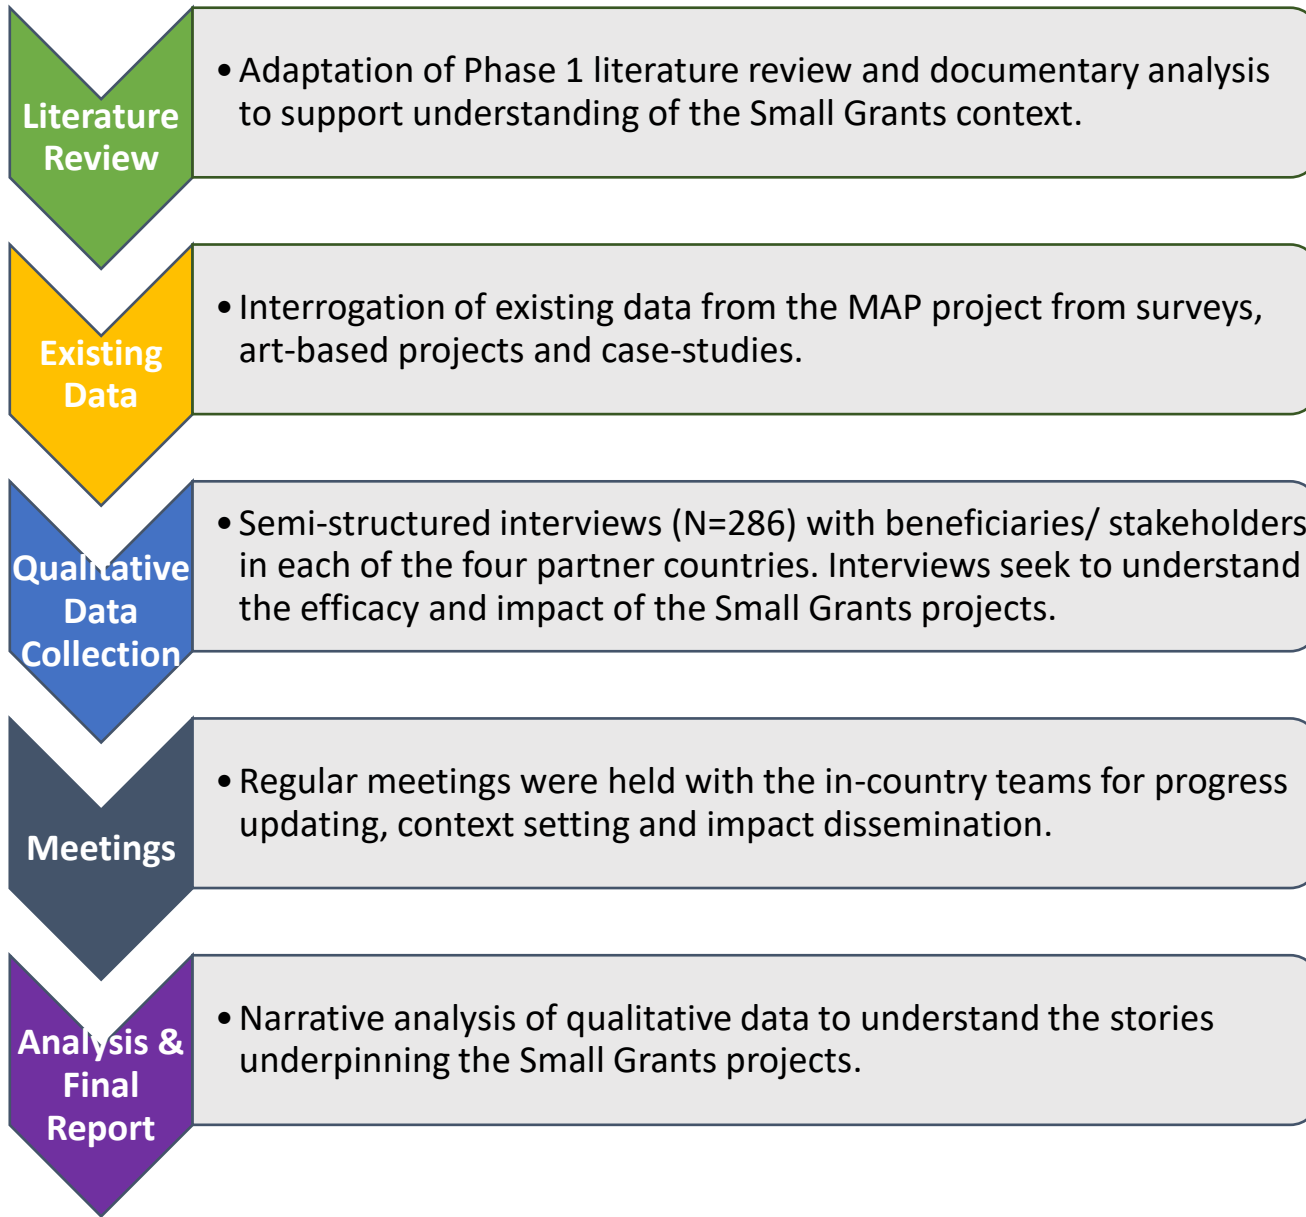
Literature Review

• Adaptation of Phase 1 literature review and documentary analysis to support understanding of the Small Grants context.

Existing Data

• Interrogation of existing data from the MAP project from surveys, art-based projects and case-studies.

Qualitative Data Collection

• Semi-structured interviews (N=286) with beneficiaries/ stakeholders in each of the four partner countries. Interviews seek to understand the efficacy and impact of the Small Grants projects.

Meetings

• Regular meetings were held with the in-country teams for progress updating, context setting and impact dissemination.

Analysis & Final Report

• Narrative analysis of qualitative data to understand the stories underpinning the Small Grants projects.